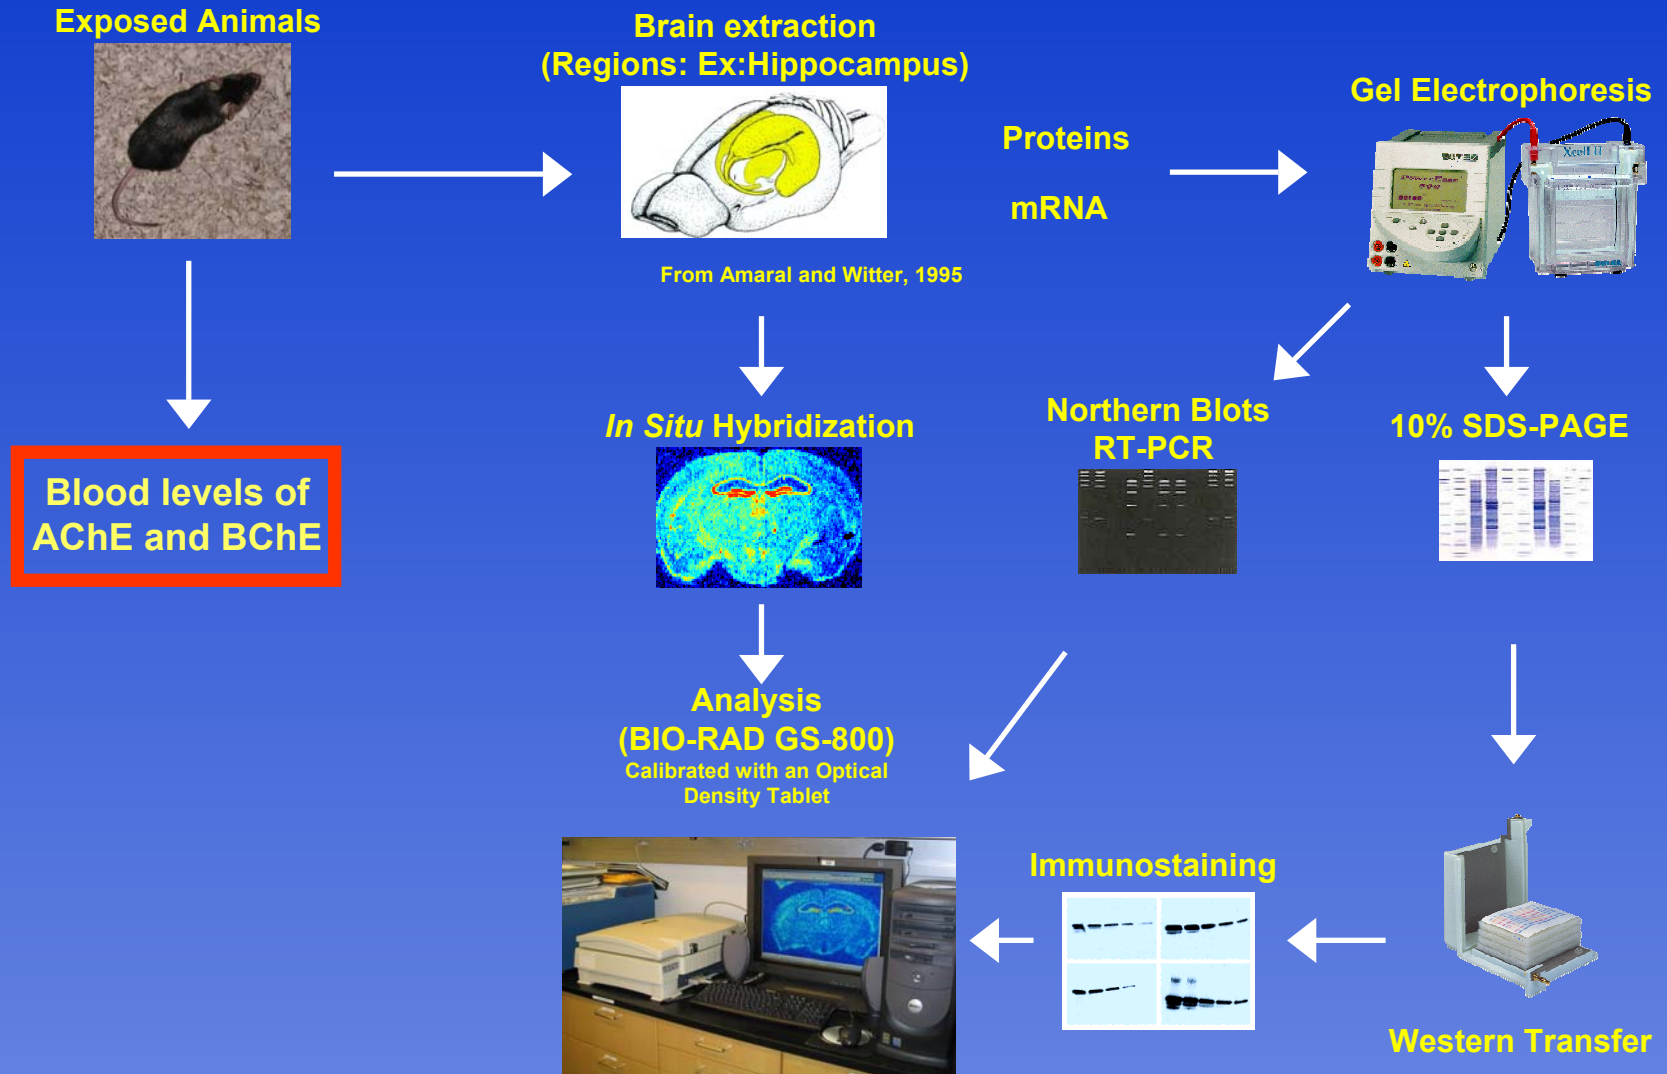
Exposed Animals

Brain extraction
(Regions: Ex:Hippocampus)

From Amaral and Witter, 1995

Proteins

mRNA

Gel Electrophoresis

Blood levels of
AChE and BChE

*In Situ* Hybridization

Northern Blots
RT-PCR

10% SDS-PAGE

Analysis
(BIO-RAD GS-800)
Calibrated with an Optical
Density Tablet

Immunostaining

Western Transfer